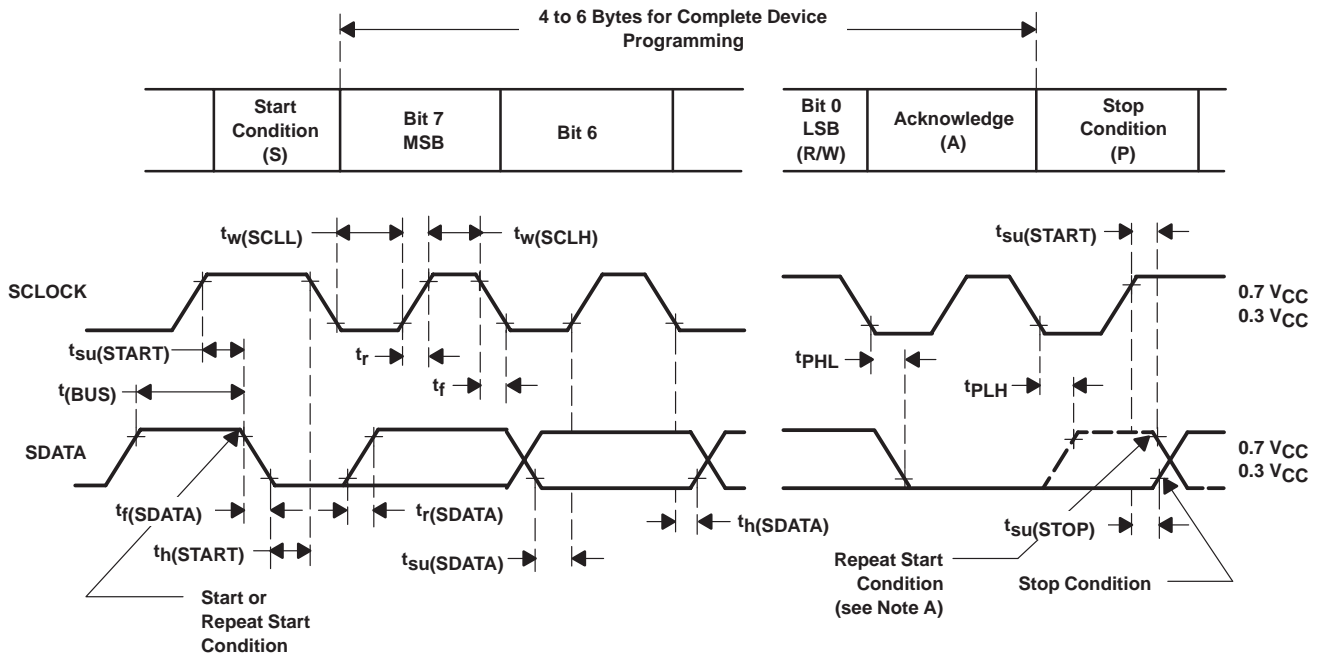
4 to 6 Bytes for Complete Device Programming

| Start Condition (S) | Bit 7 MSB | Bit 6 | Bit 0 LSB (R/W) | Acknowledge (A) | Stop Condition (P) |
|---|---|---|---|---|---|

$t_{w(SCLL)}$

$t_{w(SCLH)}$

$t_{su(START)}$

SCLOCK

0.7 $V_{CC}$
0.3 $V_{CC}$

$t_{su(START)}$

$t_r$

$t_f$

$t_{PHL}$

$t_{PLH}$

$t_{(BUS)}$

SDATA

0.7 $V_{CC}$
0.3 $V_{CC}$

$t_{f(SDATA)}$

$t_{r(SDATA)}$

$t_{h(SDATA)}$

$t_{h(START)}$

$t_{su(SDATA)}$

$t_{su(STOP)}$

Repeat Start Condition (see Note A)

Stop Condition

Start or Repeat Start Condition